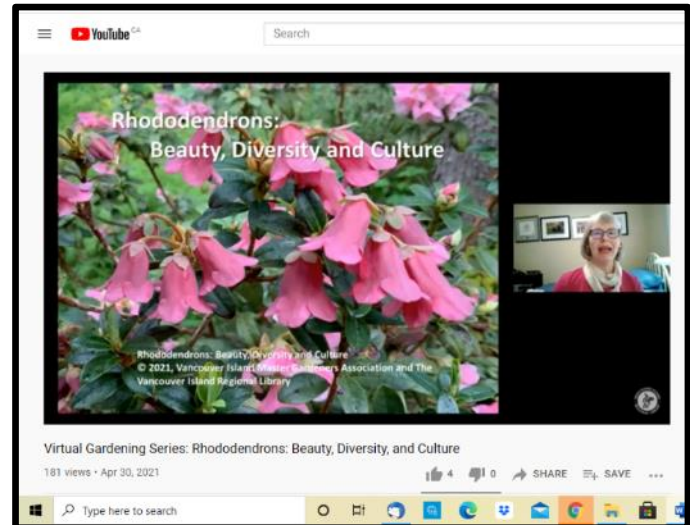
YouTube CA

Search

Rhododendrons:
Beauty, Diversity and Culture

Rhododendrons: Beauty, Diversity and Culture
© 2021, Vancouver Island Master Gardeners Association and The Vancouver Island Regional Library

Virtual Gardening Series: Rhododendrons: Beauty, Diversity, and Culture

181 views • Apr 30, 2021

4 0 SHARE SAVE ...

Type here to search